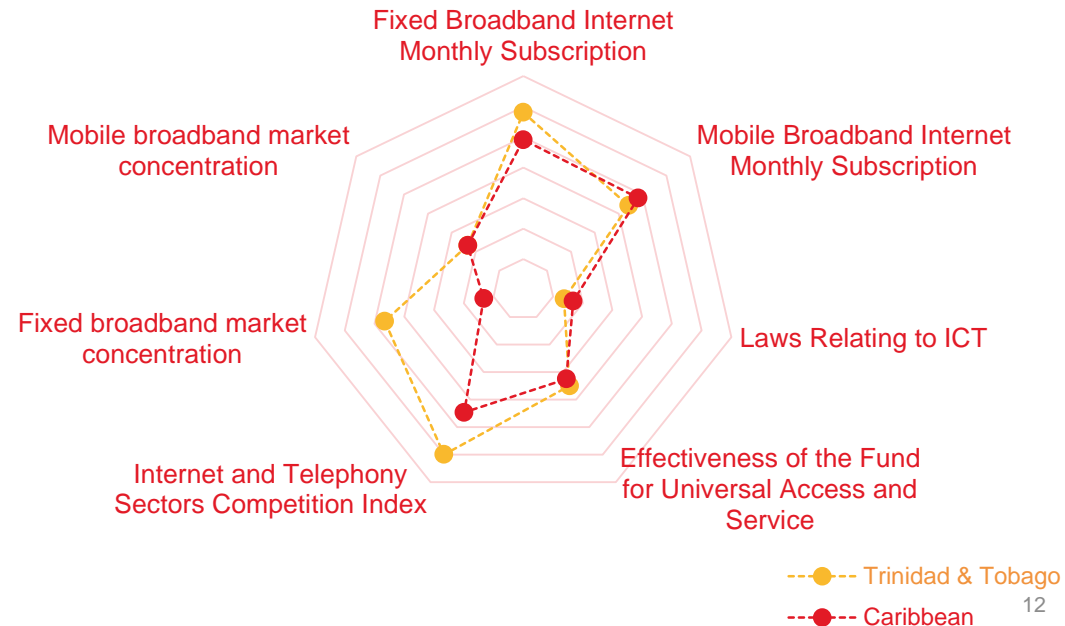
Fixed Broadband Internet Monthly Subscription

Mobile Broadband Internet Monthly Subscription

Laws Relating to ICT

Effectiveness of the Fund for Universal Access and Service

Internet and Telephony Sectors Competition Index

Fixed broadband market concentration

Mobile broadband market concentration

Trinidad & Tobago

Caribbean

12